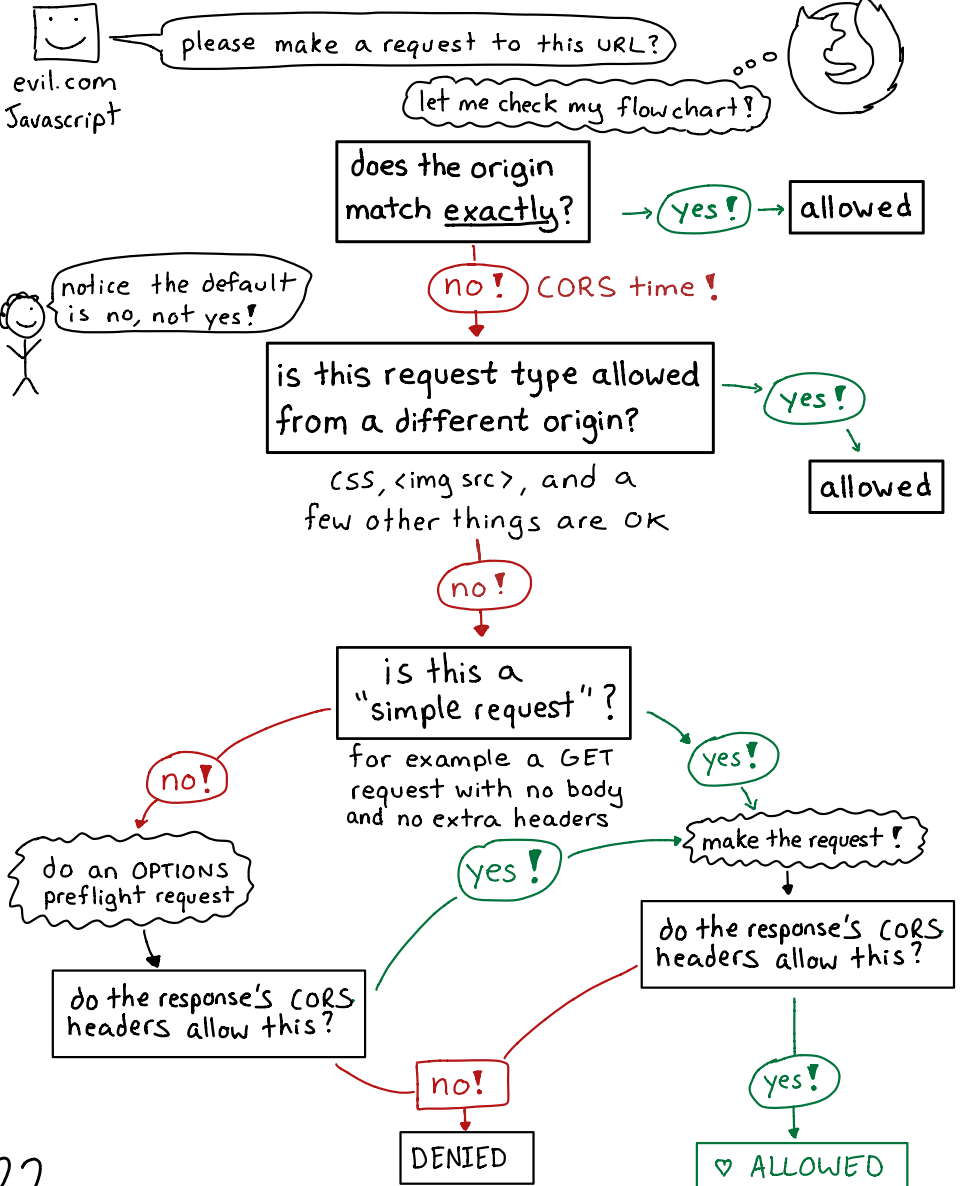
evil.com
Javascript

please make a request to this URL?

let me check my flowchart!

does the origin match exactly?

yes! → allowed

no! CORS time!

notice the default is no, not yes!

is this request type allowed from a different origin?

yes! allowed

CSS, <img src>, and a few other things are OK

no!

is this a "simple request"?

for example a GET request with no body and no extra headers

no!

yes!

do an OPTIONS preflight request

make the request!

yes!

do the response's CORS headers allow this?

do the response's CORS headers allow this?

no!

yes!

DENIED

♡ ALLOWED

22